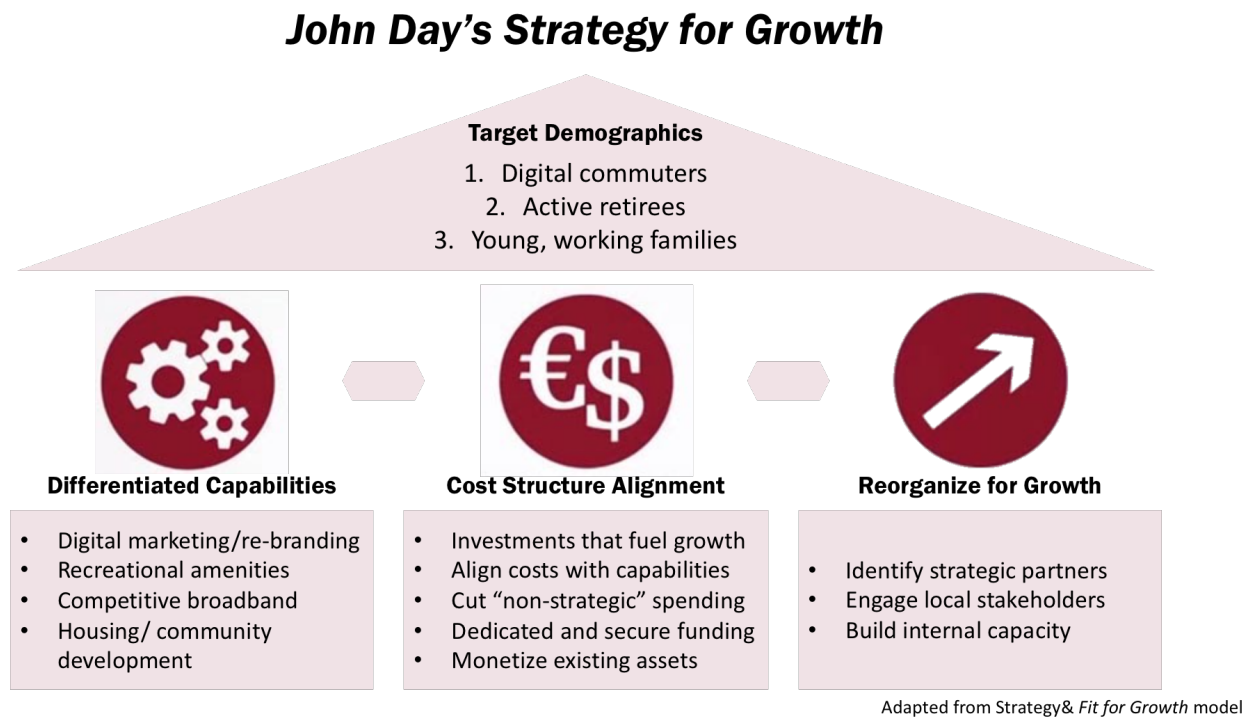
John Day's Strategy for Growth

Target Demographics

1. Digital commuters
2. Active retirees
3. Young, working families

€$

Differentiated Capabilities

- Digital marketing/re-branding
- Recreational amenities
- Competitive broadband
- Housing/ community development

Cost Structure Alignment

- Investments that fuel growth
- Align costs with capabilities
- Cut "non-strategic" spending
- Dedicated and secure funding
- Monetize existing assets

Reorganize for Growth

- Identify strategic partners
- Engage local stakeholders
- Build internal capacity

Adapted from Strategy& *Fit for Growth* model